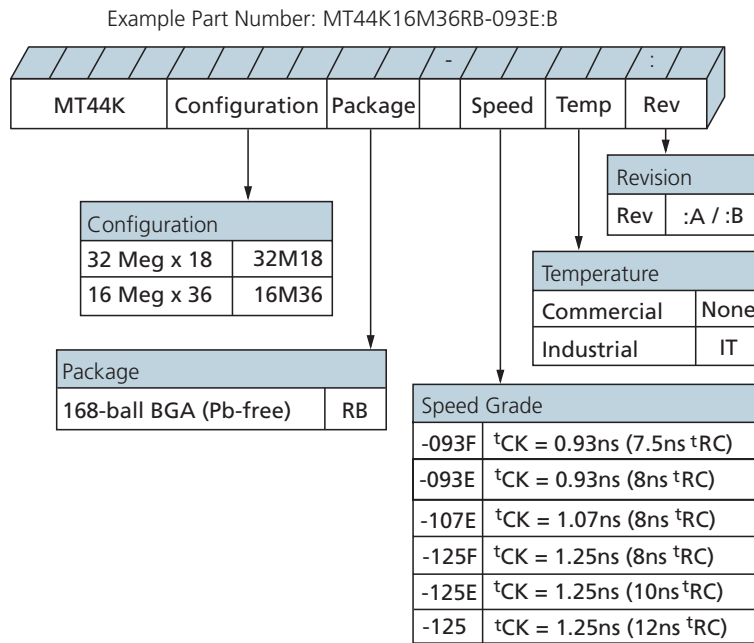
Example Part Number: MT44K16M36RB-093E:B

-

:

| MT44K | Configuration | Package | | Speed | Temp | Rev |
|---|---|---|---|---|---|---|

| Revision | |
|---|---|
| Rev | :A / :B |

| Configuration | |
|---|---|
| 32 Meg x 18 | 32M18 |
| 16 Meg x 36 | 16M36 |

| Temperature | |
|---|---|
| Commercial | None |
| Industrial | IT |

| Package | |
|---|---|
| 168-ball BGA (Pb-free) | RB |

| Speed Grade | |
|---|---|
| -093F | $^tCK$ = 0.93ns (7.5ns $^tRC$) |
| -093E | $^tCK$ = 0.93ns (8ns $^tRC$) |
| -107E | $^tCK$ = 1.07ns (8ns $^tRC$) |
| -125F | $^tCK$ = 1.25ns (8ns $^tRC$) |
| -125E | $^tCK$ = 1.25ns (10ns $^tRC$) |
| -125 | $^tCK$ = 1.25ns (12ns $^tRC$) |